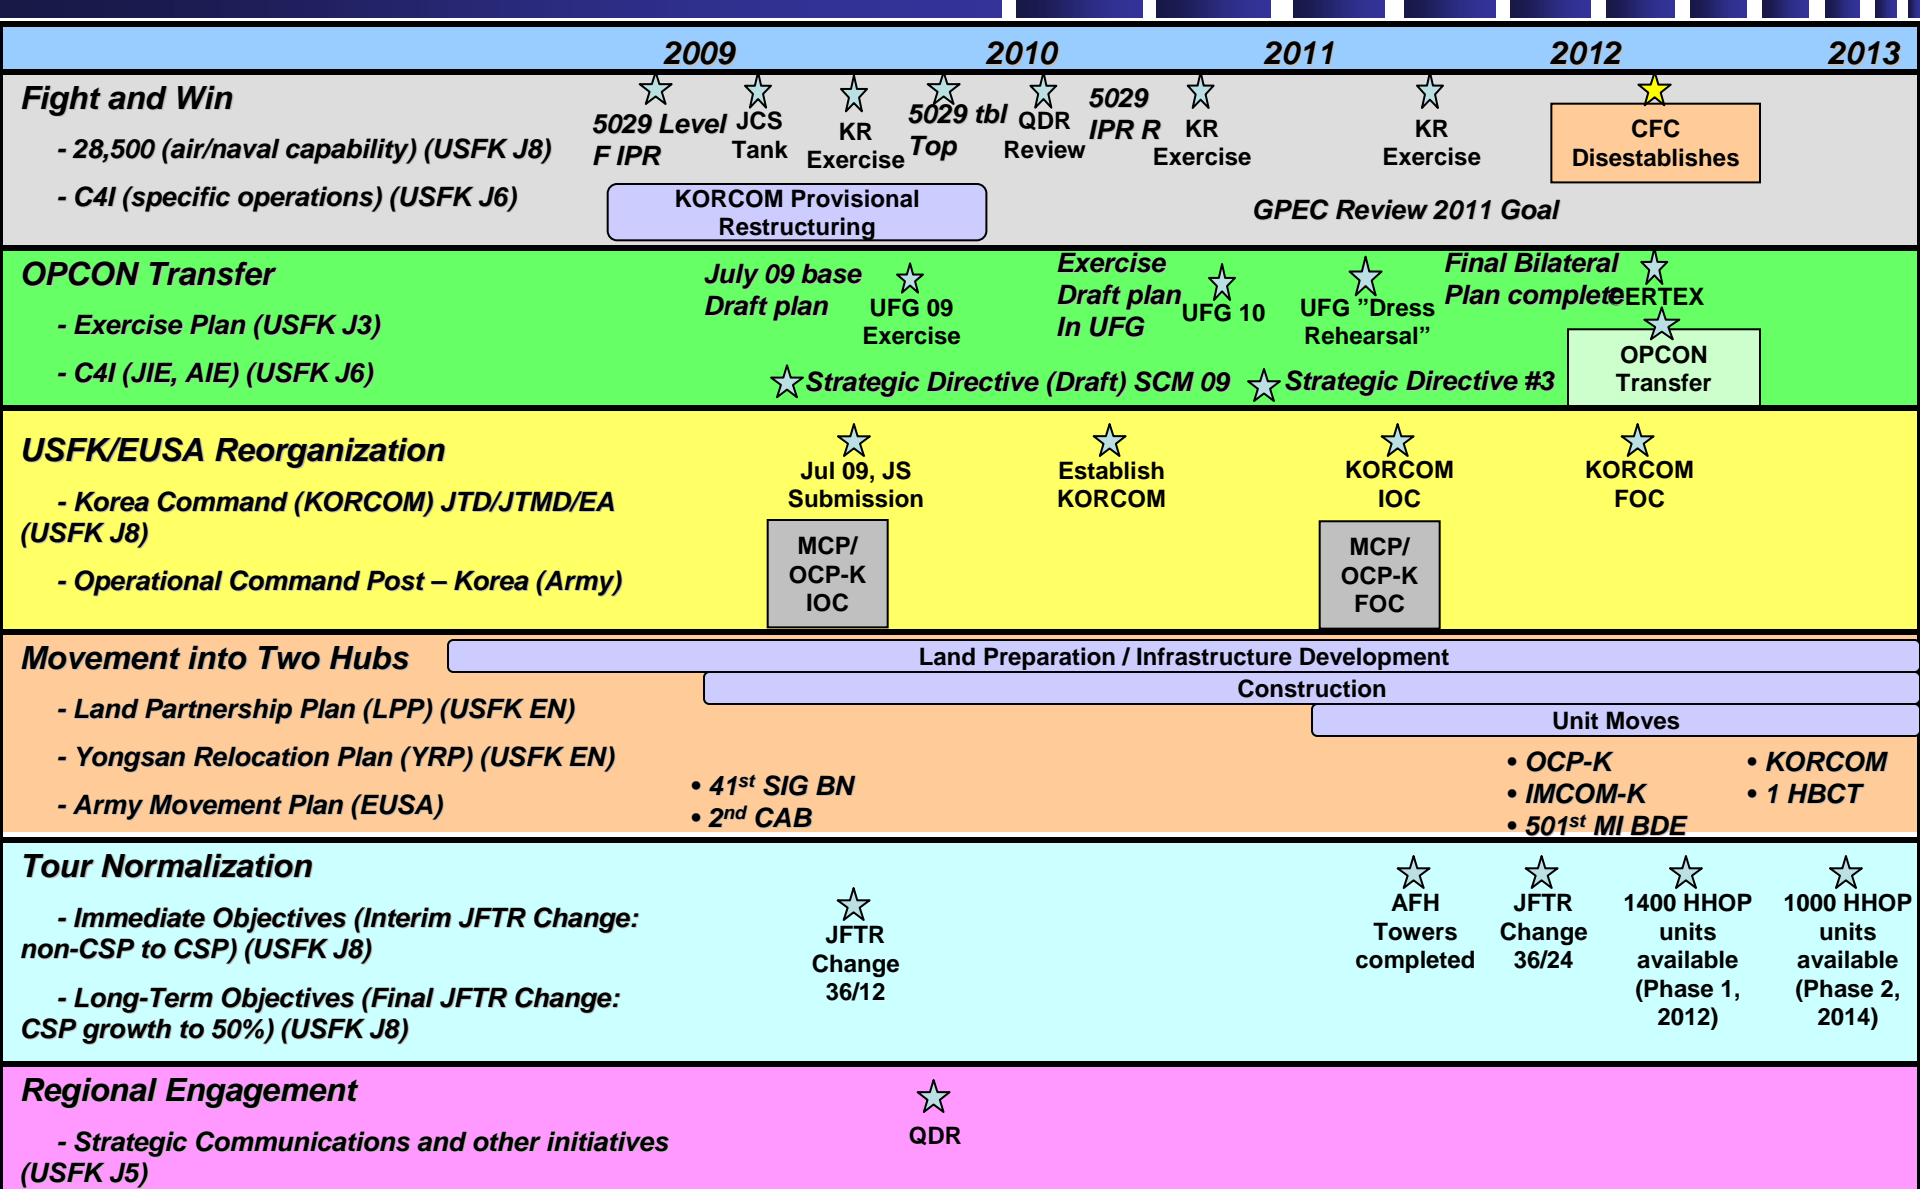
2009 2010 2011 2012 2013

Fight and Win

- 28,500 (air/naval capability) (USFK J8)

- C4I (specific operations) (USFK J6)

5029 Level F IPR

JCS Tank

KR Exercise

5029 tbl Top

QDR Review

5029 IPR R

KR Exercise

KR Exercise

CFC Disestablishes

KORCOM Provisional Restructuring

GPEC Review 2011 Goal

OPCON Transfer

- Exercise Plan (USFK J3)

- C4I (JIE, AIE) (USFK J6)

July 09 base Draft plan

UFG 09 Exercise

Exercise Draft plan In UFG

UFG 10

UFG "Dress Rehearsal"

Final Bilateral Plan complete

CERTEX

OPCON Transfer

Strategic Directive (Draft) SCM 09

Strategic Directive #3

USFK/EUSA Reorganization

- Korea Command (KORCOM) JTD/JTMD/EA (USFK J8)

- Operational Command Post – Korea (Army)

Jul 09, JS Submission

Establish KORCOM

KORCOM IOC

KORCOM FOC

MCP/ OCP-K IOC

MCP/ OCP-K FOC

Movement into Two Hubs

- Land Partnership Plan (LPP) (USFK EN)

- Yongsan Relocation Plan (YRP) (USFK EN)

- Army Movement Plan (EUSA)

Land Preparation / Infrastructure Development

Construction

Unit Moves

• 41$^{st}$ SIG BN
• 2$^{nd}$ CAB

• OCP-K
• IMCOM-K
• 501$^{st}$ MI BDE

• KORCOM
• 1 HBCT

Tour Normalization

- Immediate Objectives (Interim JFTR Change: non-CSP to CSP) (USFK J8)

- Long-Term Objectives (Final JFTR Change: CSP growth to 50%) (USFK J8)

JFTR Change 36/12

AFH Towers completed

JFTR Change 36/24

1400 HHOP units available (Phase 1, 2012)

1000 HHOP units available (Phase 2, 2014)

Regional Engagement

- Strategic Communications and other initiatives (USFK J5)

QDR